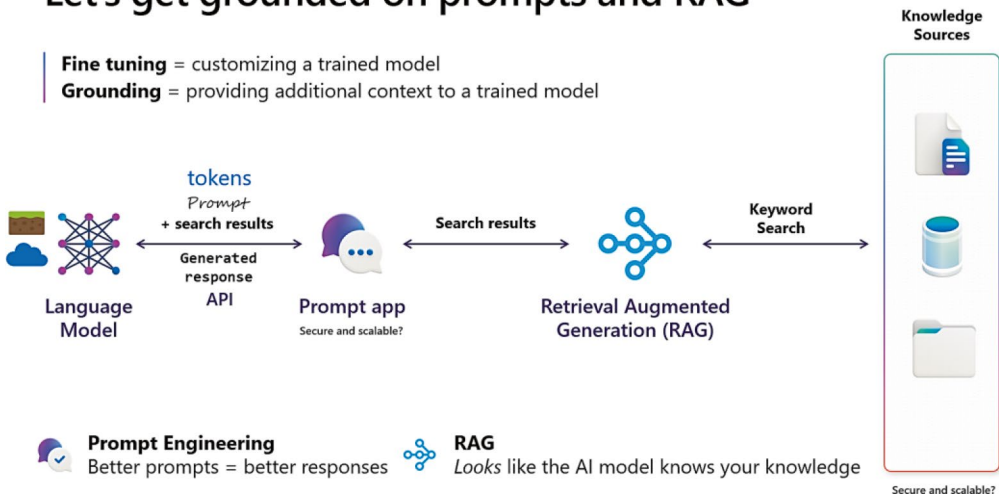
Let's get grounded on prompts and RAG

Knowledge Sources

**Fine tuning** = customizing a trained model
**Grounding** = providing additional context to a trained model

tokens
Prompt
+ search results
Generated response
API

Language Model

Prompt app
Secure and scalable?

Search results

Retrieval Augmented Generation (RAG)

Keyword Search

**Prompt Engineering**
Better prompts = better responses

**RAG**
*Looks* like the AI model knows your knowledge

Secure and scalable?